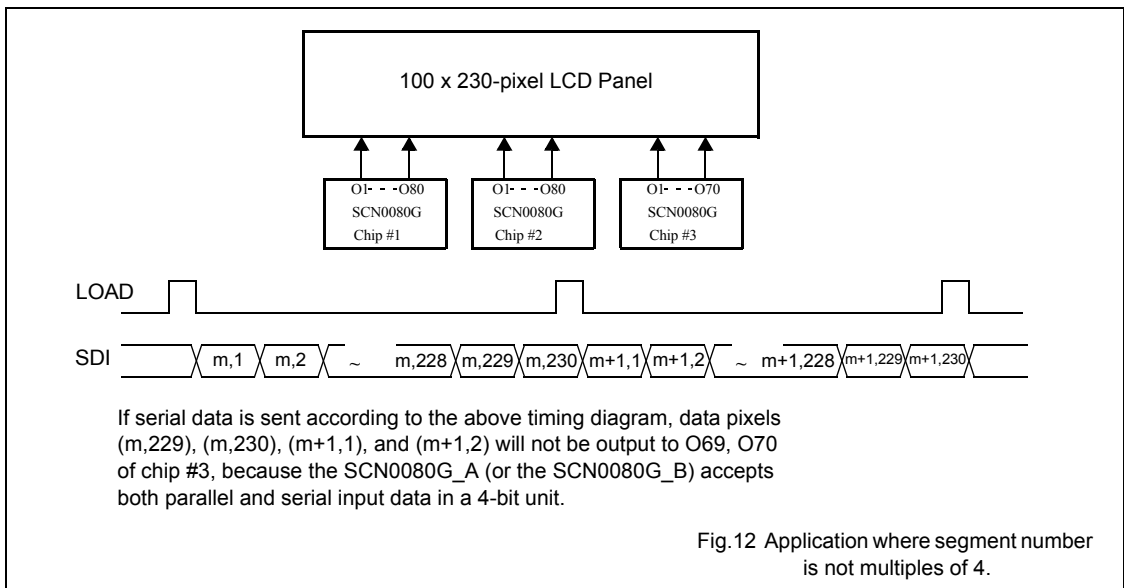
100 x 230-pixel LCD Panel

O1- - -O80
SCN0080G
Chip #1

O1- - -O80
SCN0080G
Chip #2

O1- - -O70
SCN0080G
Chip #3

LOAD

SDI m,1 m,2 ~ m,228 m,229 m,230 m+1,1 m+1,2 ~ m+1,228 m+1,229 m+1,230

If serial data is sent according to the above timing diagram, data pixels (m,229), (m,230), (m+1,1), and (m+1,2) will not be output to O69, O70 of chip #3, because the SCN0080G_A (or the SCN0080G_B) accepts both parallel and serial input data in a 4-bit unit.

Fig.12 Application where segment number is not multiples of 4.